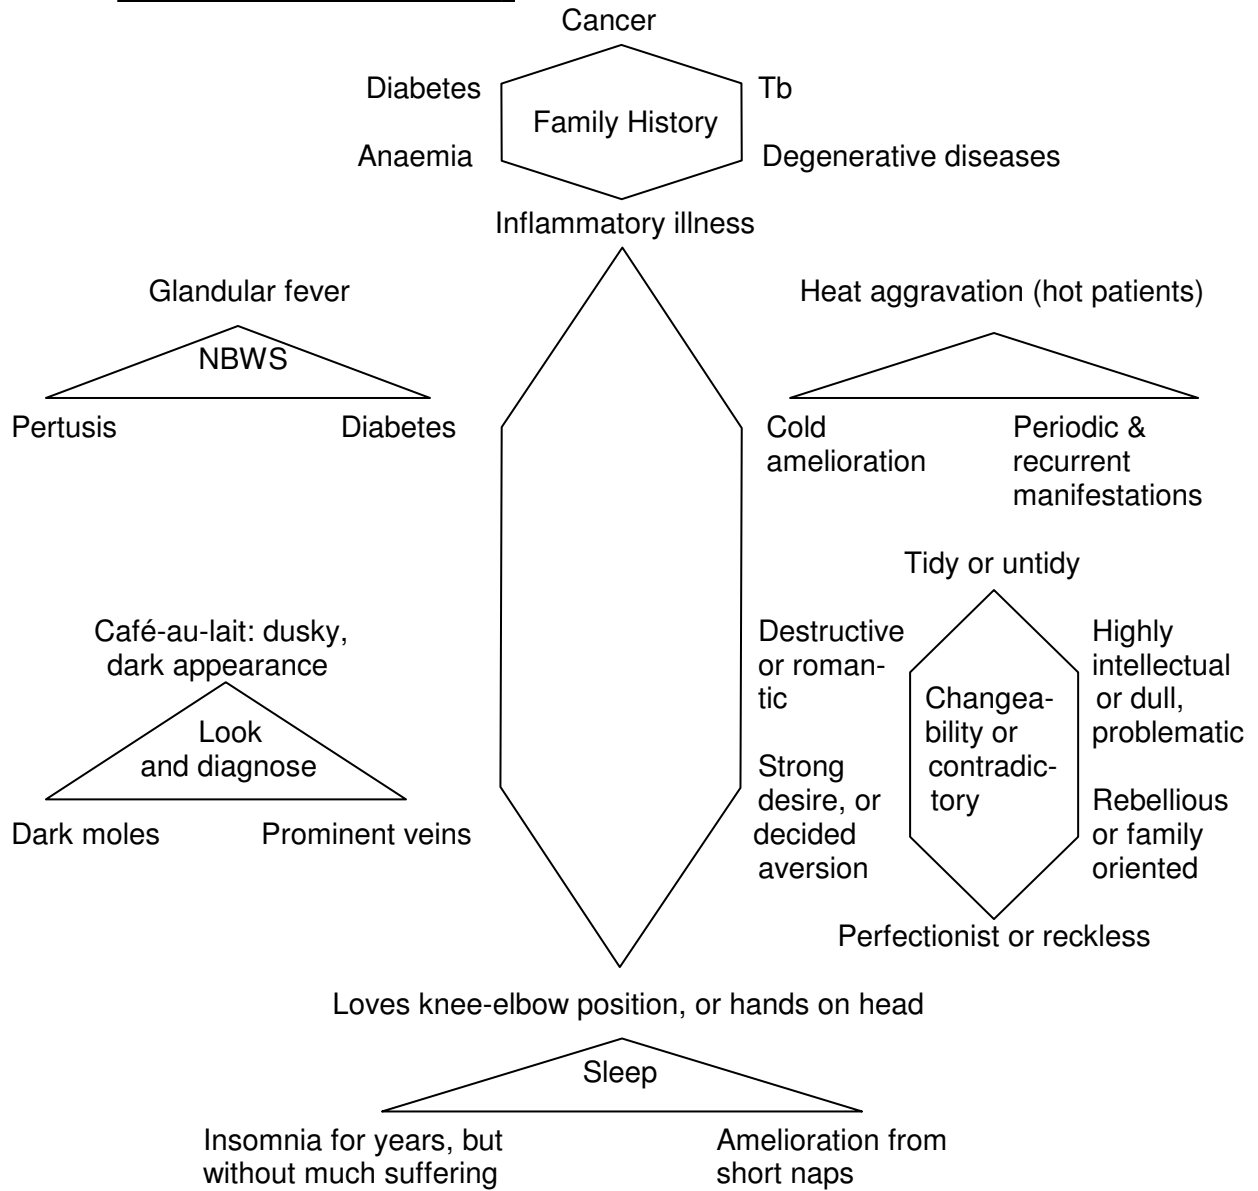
Cancer

Diabetes

Tb

Family History

Anaemia

Degenerative diseases

Inflammatory illness

Glandular fever

NBWS

Pertusis

Diabetes

Heat aggravation (hot patients)

Cold amelioration

Periodic & recurrent manifestations

Tidy or untidy

Café-au-lait: dusky, dark appearance

Look and diagnose

Dark moles

Prominent veins

Destructive or romantic

Strong desire, or decided aversion

Changeability or contradictory

Highly intellectual or dull, problematic

Rebellious or family oriented

Perfectionist or reckless

Loves knee-elbow position, or hands on head

Sleep

Insomnia for years, but without much suffering

Amelioration from short naps